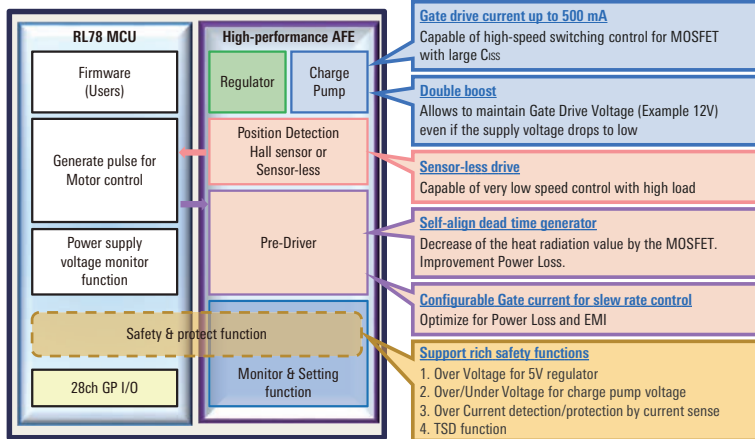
RL78 MCU

Firmware (Users)

Generate pulse for Motor control

Power supply voltage monitor function

Safety & protect function

28ch GP I/O

High-performance AFE

Regulator

Charge Pump

Position Detection Hall sensor or Sensor-less

Pre-Driver

Monitor & Setting function

Gate drive current up to 500 mA
Capable of high-speed switching control for MOSFET with large $C_{ISS}$

Double boost
Allows to maintain Gate Drive Voltage (Example 12V) even if the supply voltage drops to low

Sensor-less drive
Capable of very low speed control with high load

Self-align dead time generator
Decrease of the heat radiation value by the MOSFET. Improvement Power Loss.

Configurable Gate current for slew rate control
Optimize for Power Loss and EMI

Support rich safety functions
1. Over Voltage for 5V regulator
2. Over/Under Voltage for charge pump voltage
3. Over Current detection/protection by current sense
4. TSD function